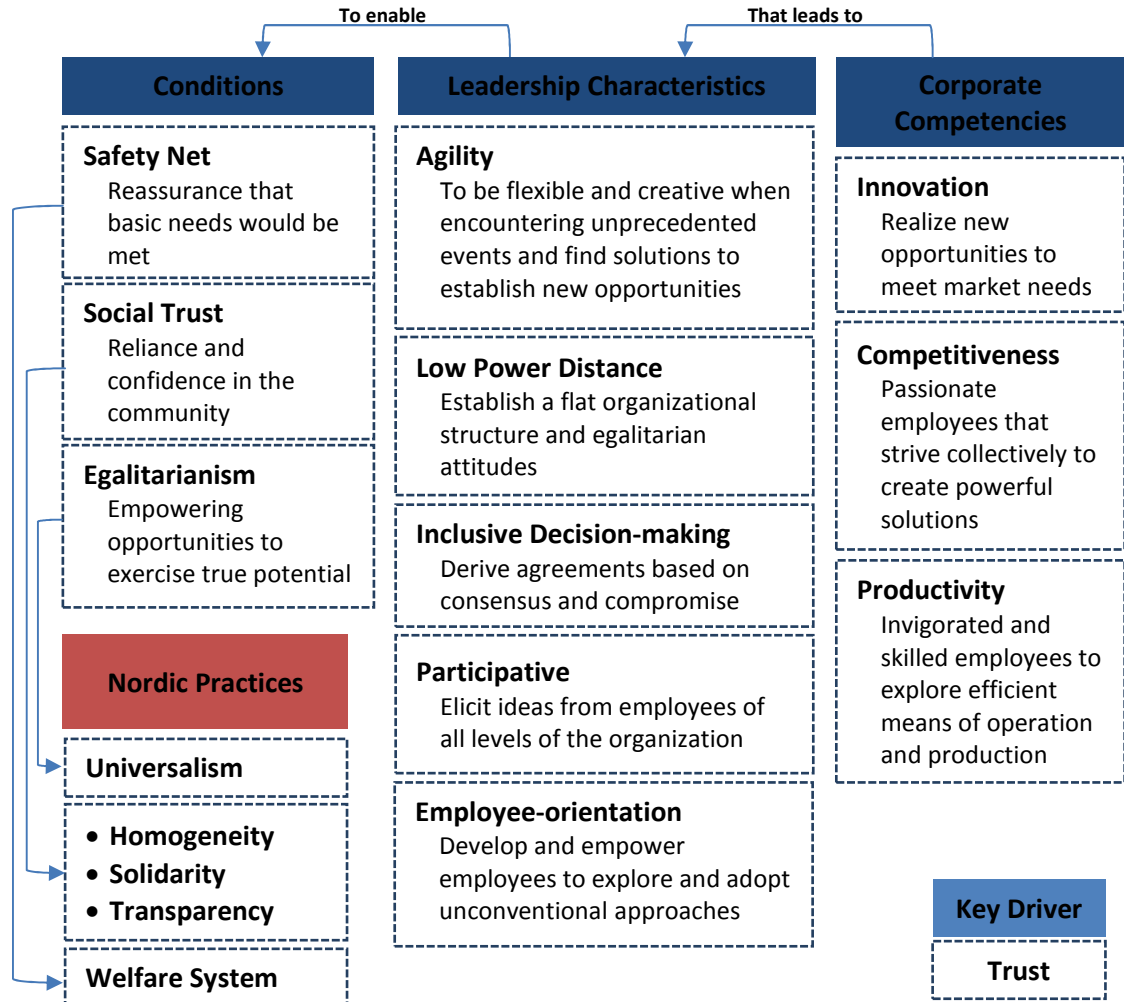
To enable

That leads to

Conditions

Safety Net
Reassurance that basic needs would be met

Social Trust
Reliance and confidence in the community

Egalitarianism
Empowering opportunities to exercise true potential

Nordic Practices

Universalism

- Homogeneity
- Solidarity
- Transparency

Welfare System

Leadership Characteristics

Agility
To be flexible and creative when encountering unprecedented events and find solutions to establish new opportunities

Low Power Distance
Establish a flat organizational structure and egalitarian attitudes

Inclusive Decision-making
Derive agreements based on consensus and compromise

Participative
Elicit ideas from employees of all levels of the organization

Employee-orientation
Develop and empower employees to explore and adopt unconventional approaches

Corporate Competencies

Innovation
Realize new opportunities to meet market needs

Competitiveness
Passionate employees that strive collectively to create powerful solutions

Productivity
Invigorated and skilled employees to explore efficient means of operation and production

Key Driver

Trust